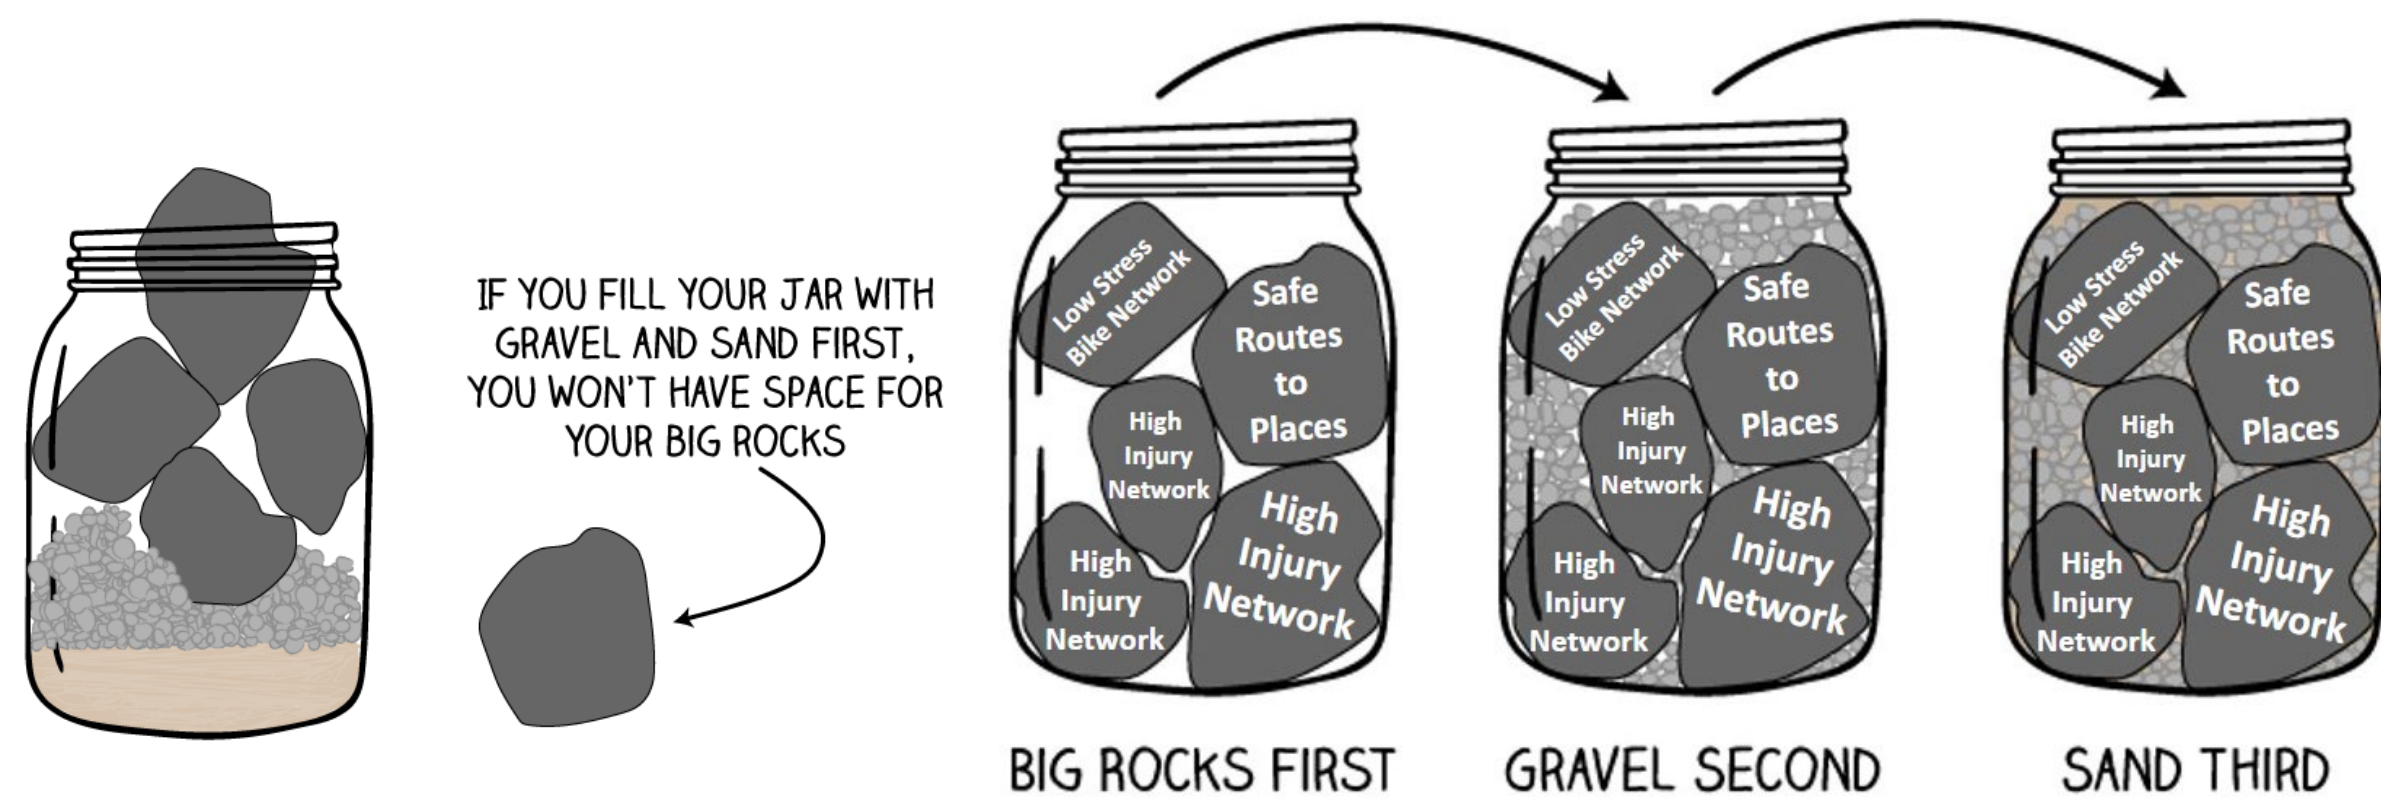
IF YOU FILL YOUR JAR WITH GRAVEL AND SAND FIRST, YOU WON'T HAVE SPACE FOR YOUR BIG ROCKS

Low Stress Bike Network
Safe Routes to Places
High Injury Network
High Injury Network
High Injury Network

BIG ROCKS FIRST

Low Stress Bike Network
Safe Routes to Places
High Injury Network
High Injury Network
High Injury Network

GRAVEL SECOND

Low Stress Bike Network
Safe Routes to Places
High Injury Network
High Injury Network
High Injury Network

SAND THIRD